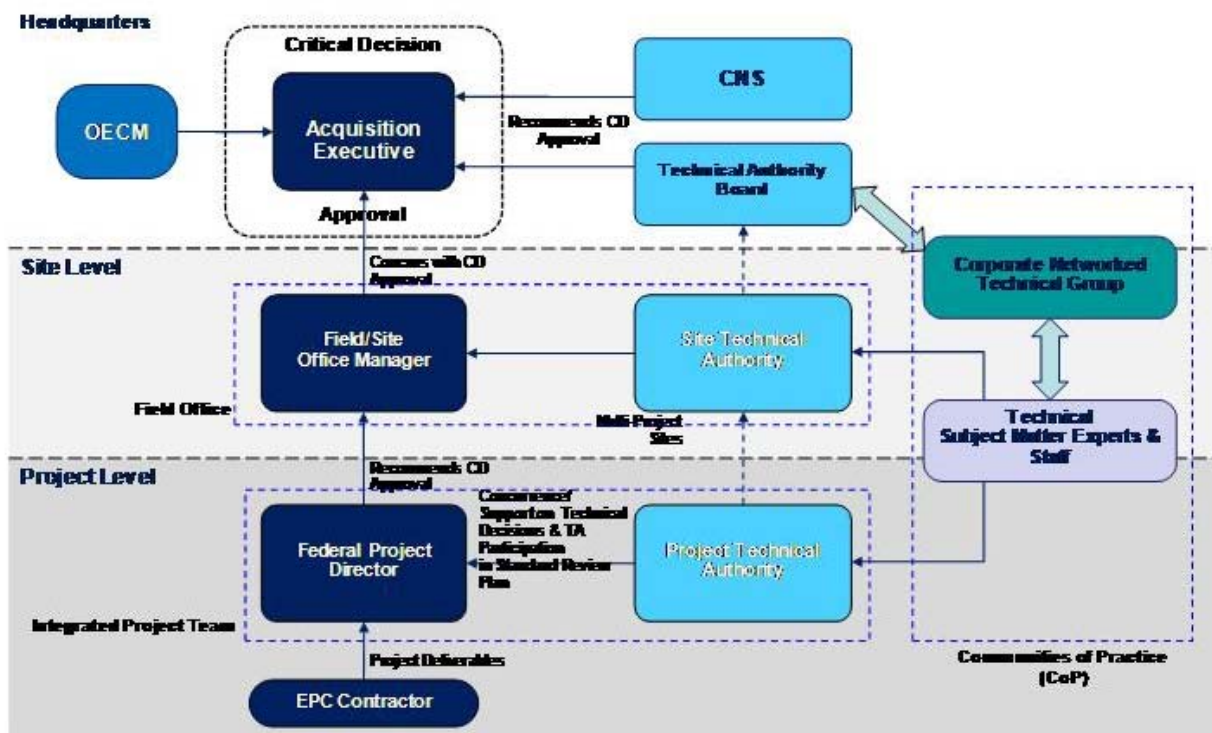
Headquarters

Critical Decision

OECM

Acquisition Executive

Approval

CNS

Recommends CD Approval

Technical Authority Board

Site Level

Concurs with CD Approval

Field/Site Office Manager

Field Office

Site Technical Authority

Multi-Project Sites

Corporate Networked Technical Group

Technical Subject Matter Experts & Staff

Project Level

Recommends CD Approval

Federal Project Director

Concurrence/ Support on Technical Decisions & TA Participation in Standard Review Plan

Project Technical Authority

Integrated Project Team

Project Deliverables

EPC Contractor

Communities of Practice (CoP)